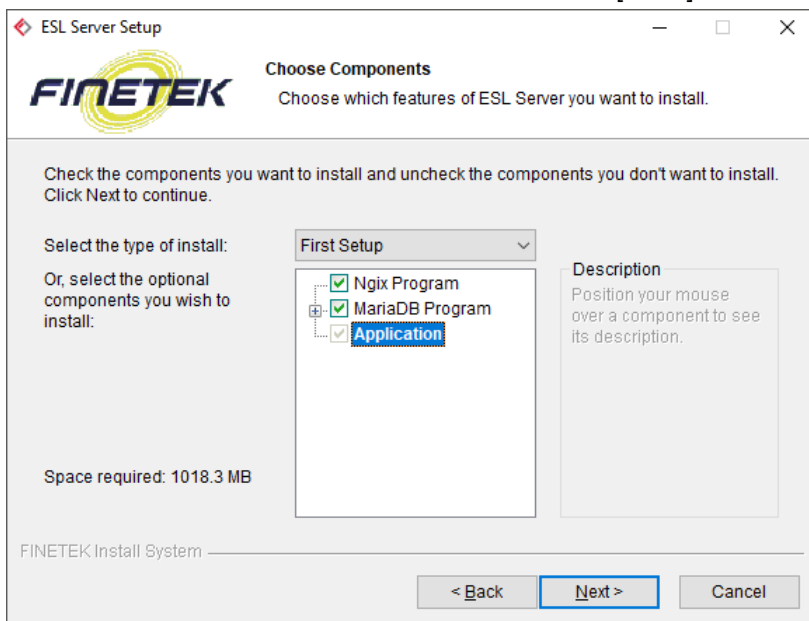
ESL Server Setup

FINETEK

Choose Components

Choose which features of ESL Server you want to install.

Check the components you want to install and uncheck the components you don't want to install. Click Next to continue.

Select the type of install: First Setup

Or, select the optional components you wish to install:

Ngix Program
MariaDB Program
Application

Description
Position your mouse over a component to see its description.

Space required: 1018.3 MB

FINETEK Install System

< Back
Next >
Cancel